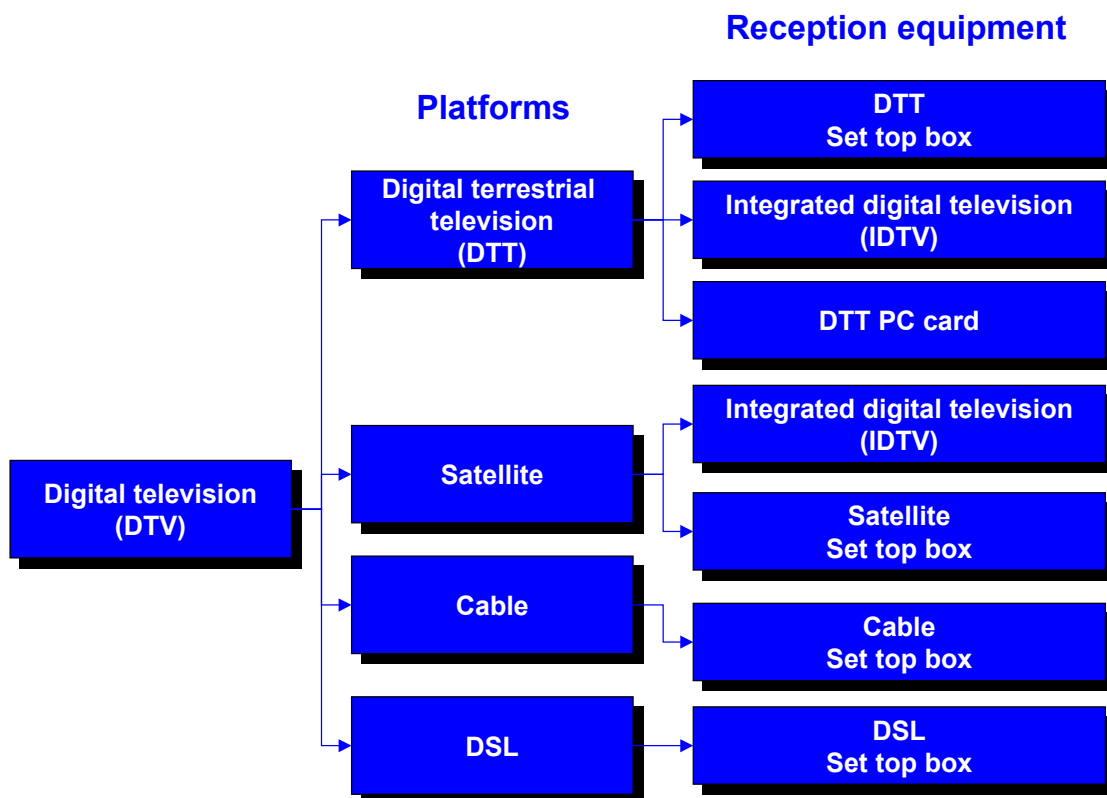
Reception equipment

Platforms

DTT
Set top box

Digital terrestrial television
(DTT)

Integrated digital television
(IDTV)

DTT PC card

Integrated digital television
(IDTV)

Digital television
(DTV)

Satellite

Satellite
Set top box

Cable

Cable
Set top box

DSL

DSL
Set top box